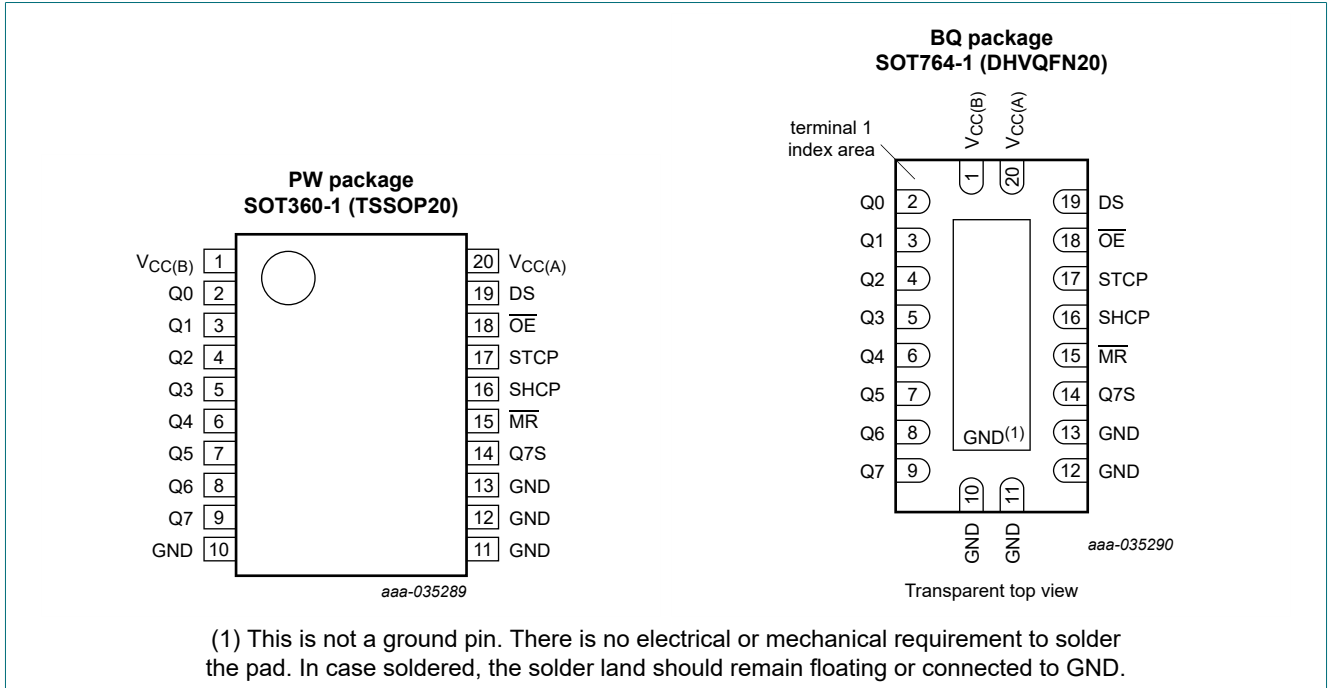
PW package
SOT360-1 (TSSOP20)

$V_{CC(B)}$ 1
Q0 2
Q1 3
Q2 4
Q3 5
Q4 6
Q5 7
Q6 8
Q7 9
GND 10

20 $V_{CC(A)}$
19 DS
18 $\overline{OE}$
17 STCP
16 SHCP
15 $\overline{MR}$
14 Q7S
13 GND
12 GND
11 GND

aaa-035289

BQ package
SOT764-1 (DHVQFN20)

terminal 1
index area

$V_{CC(B)}$ 1
$V_{CC(A)}$ 20

Q0 2
Q1 3
Q2 4
Q3 5
Q4 6
Q5 7
Q6 8
Q7 9

19 DS
18 $\overline{OE}$
17 STCP
16 SHCP
15 $\overline{MR}$
14 Q7S
13 GND
12 GND

GND$^{(1)}$

10 GND
11 GND

aaa-035290

Transparent top view

(1) This is not a ground pin. There is no electrical or mechanical requirement to solder the pad. In case soldered, the solder land should remain floating or connected to GND.